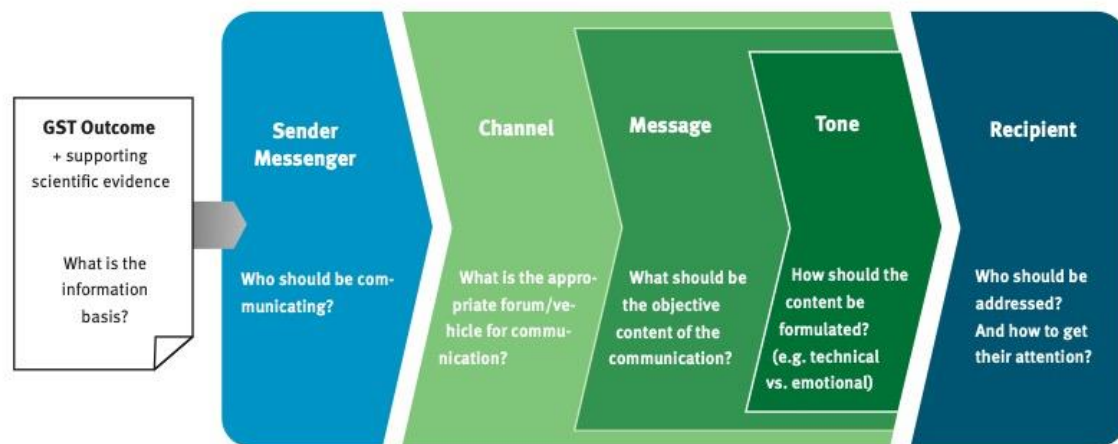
GST Outcome
+ supporting scientific evidence

What is the information basis?

Sender
Messenger

Who should be communicating?

Channel

What is the appropriate forum/vehicle for communication?

Message

What should be the objective content of the communication?

Tone

How should the content be formulated? (e.g. technical vs. emotional)

Recipient

Who should be addressed? And how to get their attention?